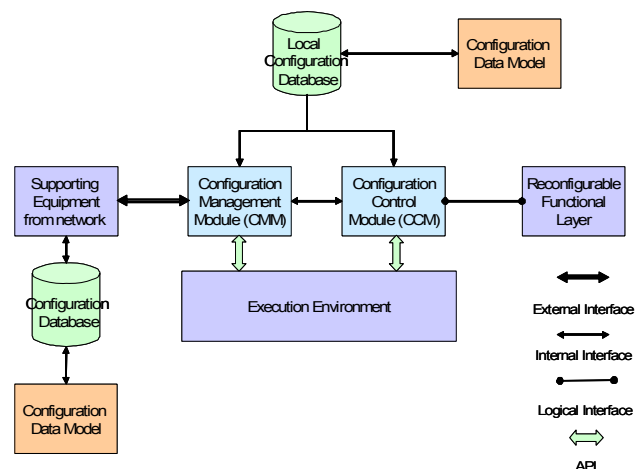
Local Configuration Database

Configuration Data Model

Supporting Equipment from network

Configuration Management Module (CMM)

Configuration Control Module (CCM)

Reconfigurable Functional Layer

Configuration Database

Execution Environment

External Interface

Internal Interface

Logical Interface

API

Configuration Data Model